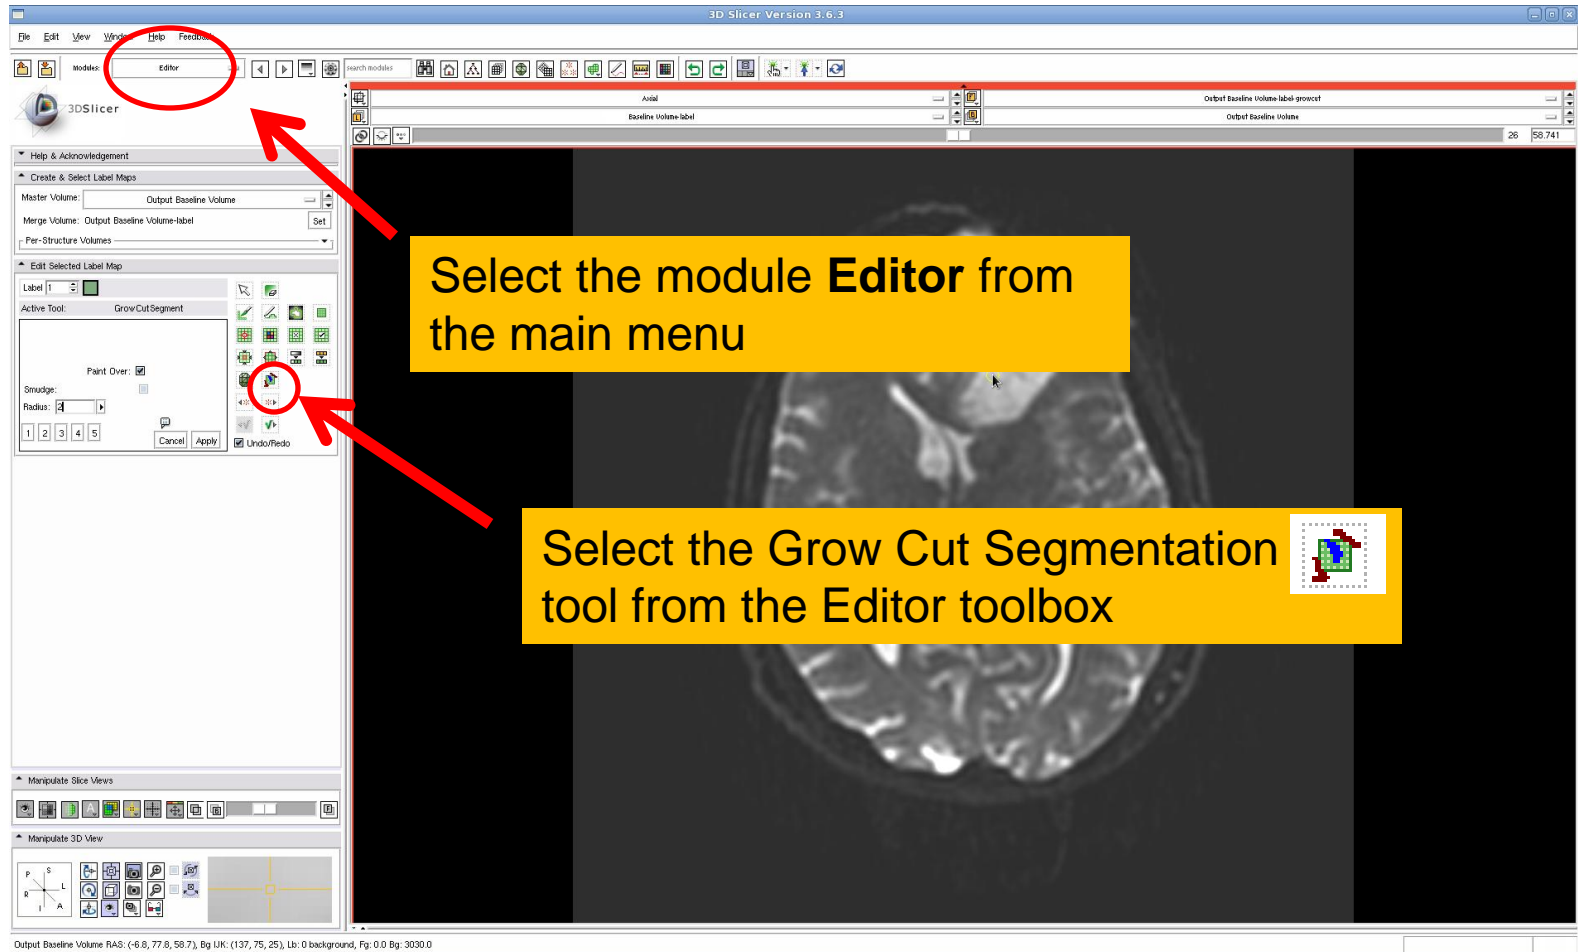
3D Slicer Version 3.6.3

File Edit View Window Help Feedback

Modules: Editor

Search modules

3DSlicer

Help & Acknowledgement

Create & Select Label Maps

Master Volume: Output Baseline Volume

Merge Volume: Output Baseline Volume-label Set

Per-Structure Volumes

Edit Selected Label Map

Label 1

Active Tool: GrowCutSegment

Paint Over:

Smudge:

Radius: 2

1 2 3 4 5

Cancel Apply

Undo/Redo

Manipulate Slice Views

Manipulate 3D View

Axial

Output Baseline Volume-label-growcut

Baseline Volume-label

Output Baseline Volume

26 58.741

Select the module **Editor** from the main menu

Select the Grow Cut Segmentation tool from the Editor toolbox

Output Baseline Volume RAS: (-6.8, 77.8, 58.7), Bg IJK: (137, 75, 25), Lb: 0 background, Fg: 0.0 Bg: 3030.0